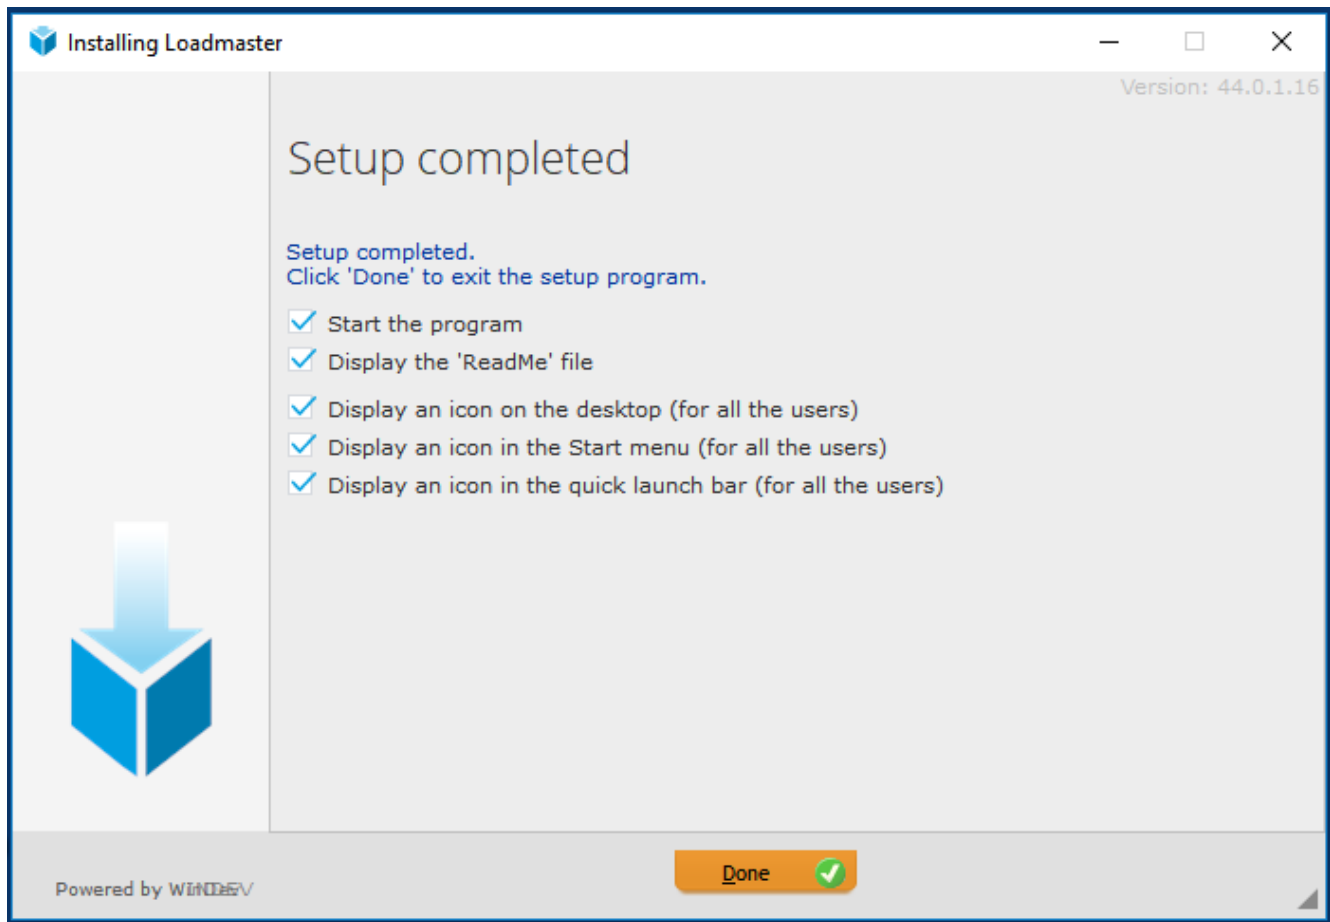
Installing Loadmaster

Version: 44.0.1.16

Setup completed

Setup completed.
Click 'Done' to exit the setup program.

Start the program
Display the 'ReadMe' file
Display an icon on the desktop (for all the users)
Display an icon in the Start menu (for all the users)
Display an icon in the quick launch bar (for all the users)

Powered by WINDEV

Done